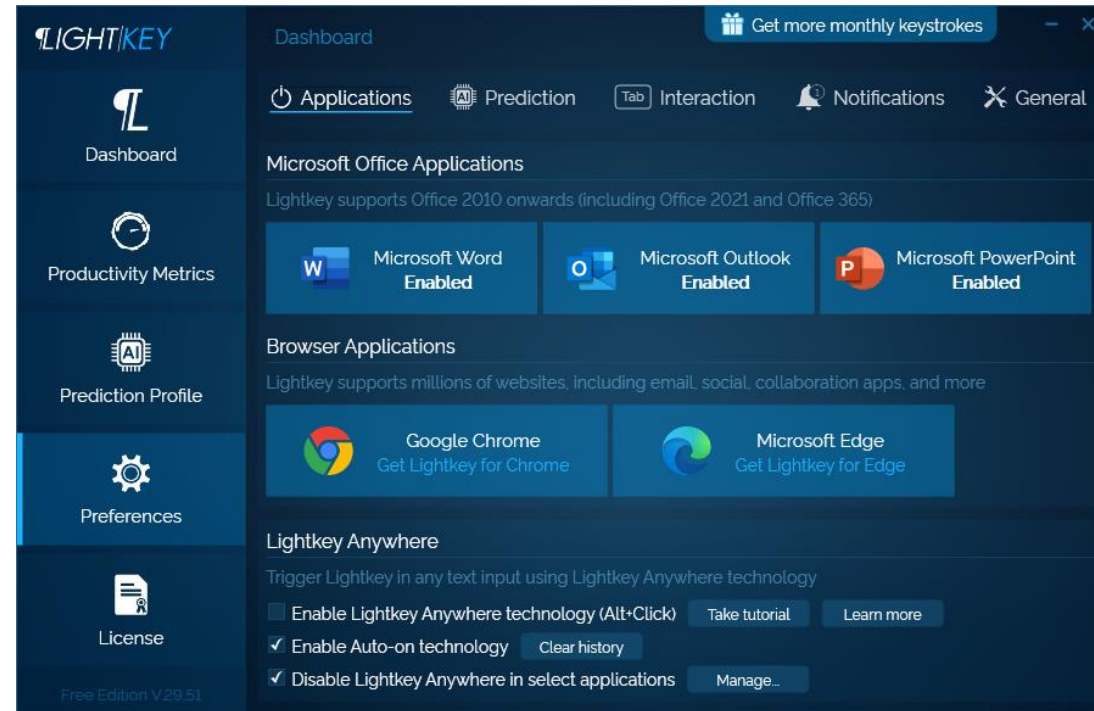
LIGHTKEY

Dashboard

Productivity Metrics

AI

Prediction Profile

Preferences

License

Free Edition V.29.51

Dashboard

Get more monthly keystrokes

Applications Prediction Tab Interaction Notifications General

Microsoft Office Applications

Lightkey supports Office 2010 onwards (including Office 2021 and Office 365)

W Microsoft Word Enabled

O Microsoft Outlook Enabled

P Microsoft PowerPoint Enabled

Browser Applications

Lightkey supports millions of websites, including email, social, collaboration apps, and more

Google Chrome
Get Lightkey for Chrome

Microsoft Edge
Get Lightkey for Edge

Lightkey Anywhere

Trigger Lightkey in any text input using Lightkey Anywhere technology

Enable Lightkey Anywhere technology (Alt+Click) Take tutorial Learn more

✓ Enable Auto-on technology Clear history

✓ Disable Lightkey Anywhere in select applications Manage...